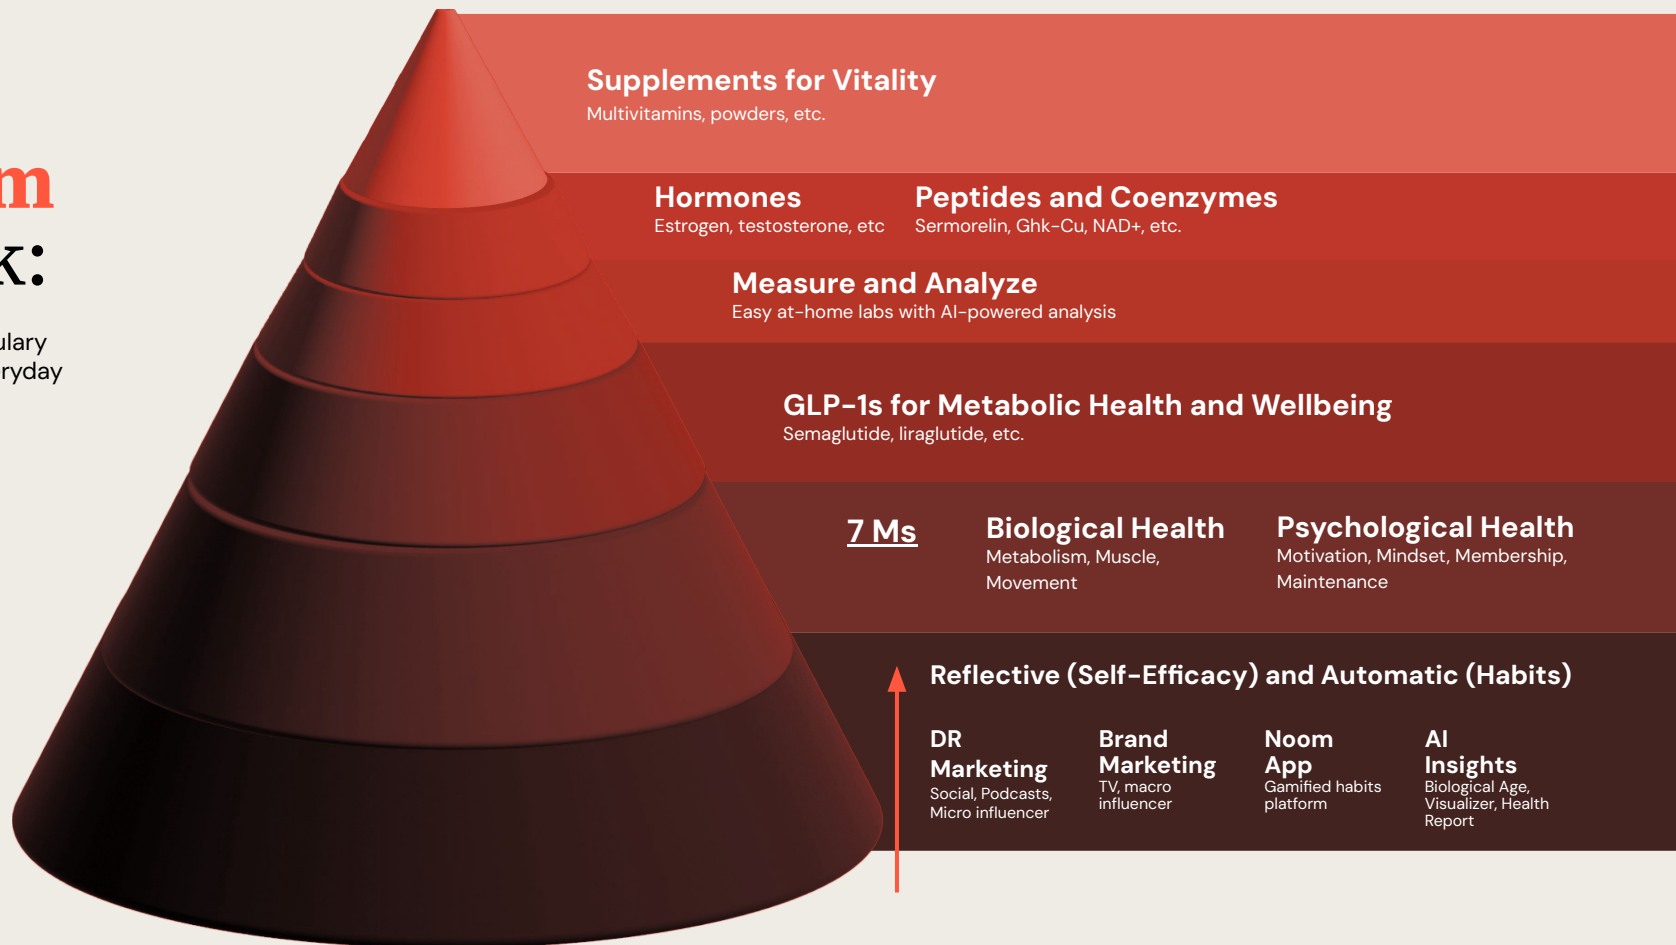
m

k:

ulary

ryday

Supplements for Vitality
Multivitamins, powders, etc.

Hormones
Estrogen, testosterone, etc

Peptides and Coenzymes
Sermorelin, Ghk-Cu, NAD+, etc.

Measure and Analyze
Easy at-home labs with AI-powered analysis

GLP-1s for Metabolic Health and Wellbeing
Semaglutide, liraglutide, etc.

7 Ms

Biological Health
Metabolism, Muscle, Movement

Psychological Health
Motivation, Mindset, Membership, Maintenance

Reflective (Self-Efficacy) and Automatic (Habits)

DR Marketing
Social, Podcasts, Micro influencer

Brand Marketing
TV, macro influencer

Noom App
Gamified habits platform

AI Insights
Biological Age, Visualizer, Health Report